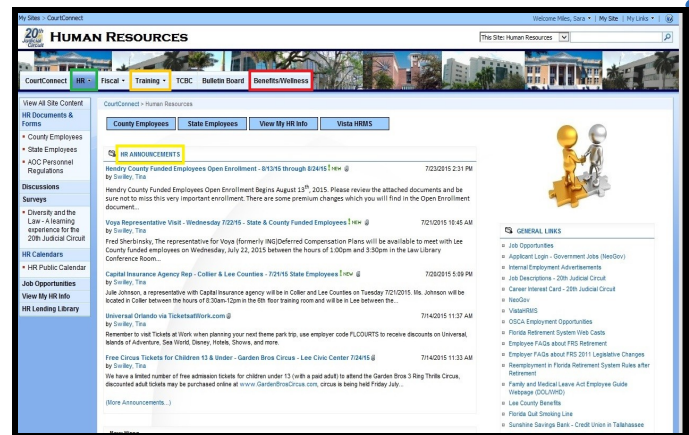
My Sites > CourtConnect

Welcome Miles, Sara | My Site | My Links

20th Judicial Circuit

HUMAN RESOURCES

This Site: Human Resources

CourtConnect | HR | Fiscal | Training | TCBC | Bulletin Board | Benefits/Wellness

View All Site Content

HR Documents & Forms

- County Employees
- State Employees
- AOC Personnel Regulations

Discussions

Surveys

- Diversity and the Law - A learning experience for the 20th Judicial Circuit

HR Calendars

- HR Public Calendar

Job Opportunities

View My HR Info

HR Lending Library

CourtConnect > Human Resources

County Employees | State Employees | View My HR Info | Vista HRMS

HR ANNOUNCEMENTS

Hendry County Funded Employees Open Enrollment - 8/13/15 through 8/24/15 ! NEW 7/23/2015 2:31 PM
by Swilley, Tina
Hendry County Funded Employees Open Enrollment Begins August 13th, 2015. Please review the attached documents and be sure not to miss this very important enrollment. There are some premium changes which you will find in the Open Enrollment document...

Voya Representative Visit - Wednesday 7/22/15 - State & County Funded Employees 7/21/2015 10:45 AM
by Swilley, Tina
Fred Sherbinsky, The representative for Voya (formerly ING)Deferred Compensation Plans will be available to meet with Lee County funded employees on Wednesday, July 22, 2015 between the hours of 1:00pm and 3:30pm in the Law Library Conference Room...

Capital Insurance Agency Rep - Collier & Lee Counties - 7/21/15 State Employees ! NEW 7/20/2015 5:09 PM
by Swilley, Tina
Julie Johnson, a representative with Capital Insurance agency will be in Collier and Lee Counties on Tuesday 7/21/2015. Ms. Johnson will be located in Collier between the hours of 8:30am-12pm in the 6th floor training room and will be in Lee between the...

Universal Orlando via TicketsatWork.com 7/14/2015 11:37 AM
by Swilley, Tina
Remember to visit Tickets at Work when planning your next theme park trip, use employer code FLCOURTS to receive discounts on Universal, Islands of Adventure, Sea World, Disney, Hotels, Shows, and more.

Free Circus Tickets for Children 13 & Under - Garden Bros Circus - Lee Civic Center 7/24/15 7/14/2015 11:33 AM
by Swilley, Tina
We have a limited number of free admission tickets for children under 13 (with a paid adult) to attend the Garden Bros 3 Ring Thrills Circus, discounted adult tickets may be purchased online at www.GardenBrosCircus.com, circus is being held Friday July...

(More Announcements...)

GENERAL LINKS

- Job Opportunities
- Applicant Login - Government Jobs (NeoGov)
- Internal Employment Advertisements
- Job Descriptions - 20th Judicial Circuit
- Career Interest Card - 20th Judicial Circuit
- NeoGov
- VistaHRMS
- OSCA Employment Opportunities
- Florida Retirement System Web Casts
- Employee FAQs about FRS Retirement
- Employer FAQs about FRS 2011 Legislative Changes
- Reemployment in Florida Retirement System Rules after Retirement
- Family and Medical Leave Act Employee Guide Webpage (DOL/WHD)
- Lee County Benefits
- Florida Quit Smoking Line
- Sunshine Savings Bank - Credit Union in Tallahassee